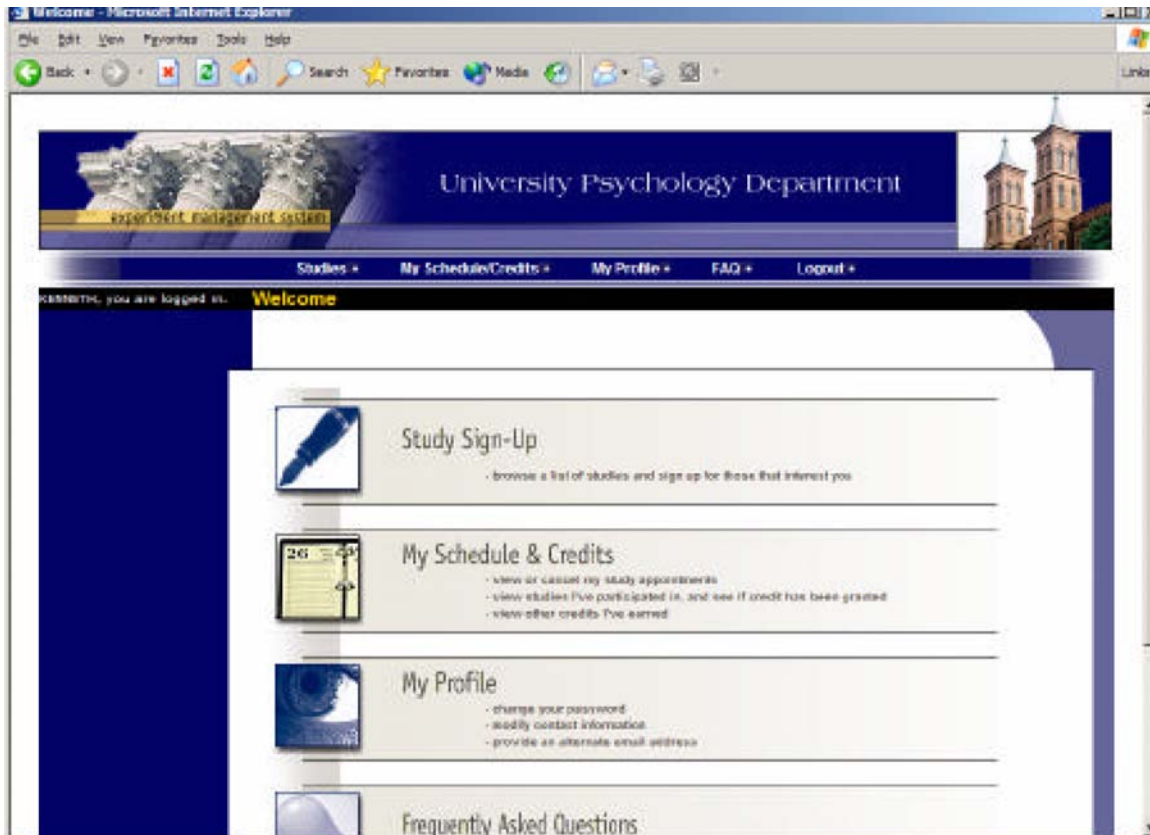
Welcome - Microsoft Internet Explorer

File Edit View Favorites Tools Help

Back Search Favorites Media

Links

experiment management system

University Psychology Department

Studies » My Schedule/Credits » My Profile » FAQ » Logout »

KSMITH, you are logged in. Welcome

Study Sign-Up
- browse a list of studies and sign up for those that interest you

26

My Schedule & Credits
- view or cancel my study appointments
- view studies I've participated in, and see if credit has been granted
- view other credits I've earned

My Profile
- change your password
- modify contact information
- provide an alternate email address

Frequently Asked Questions